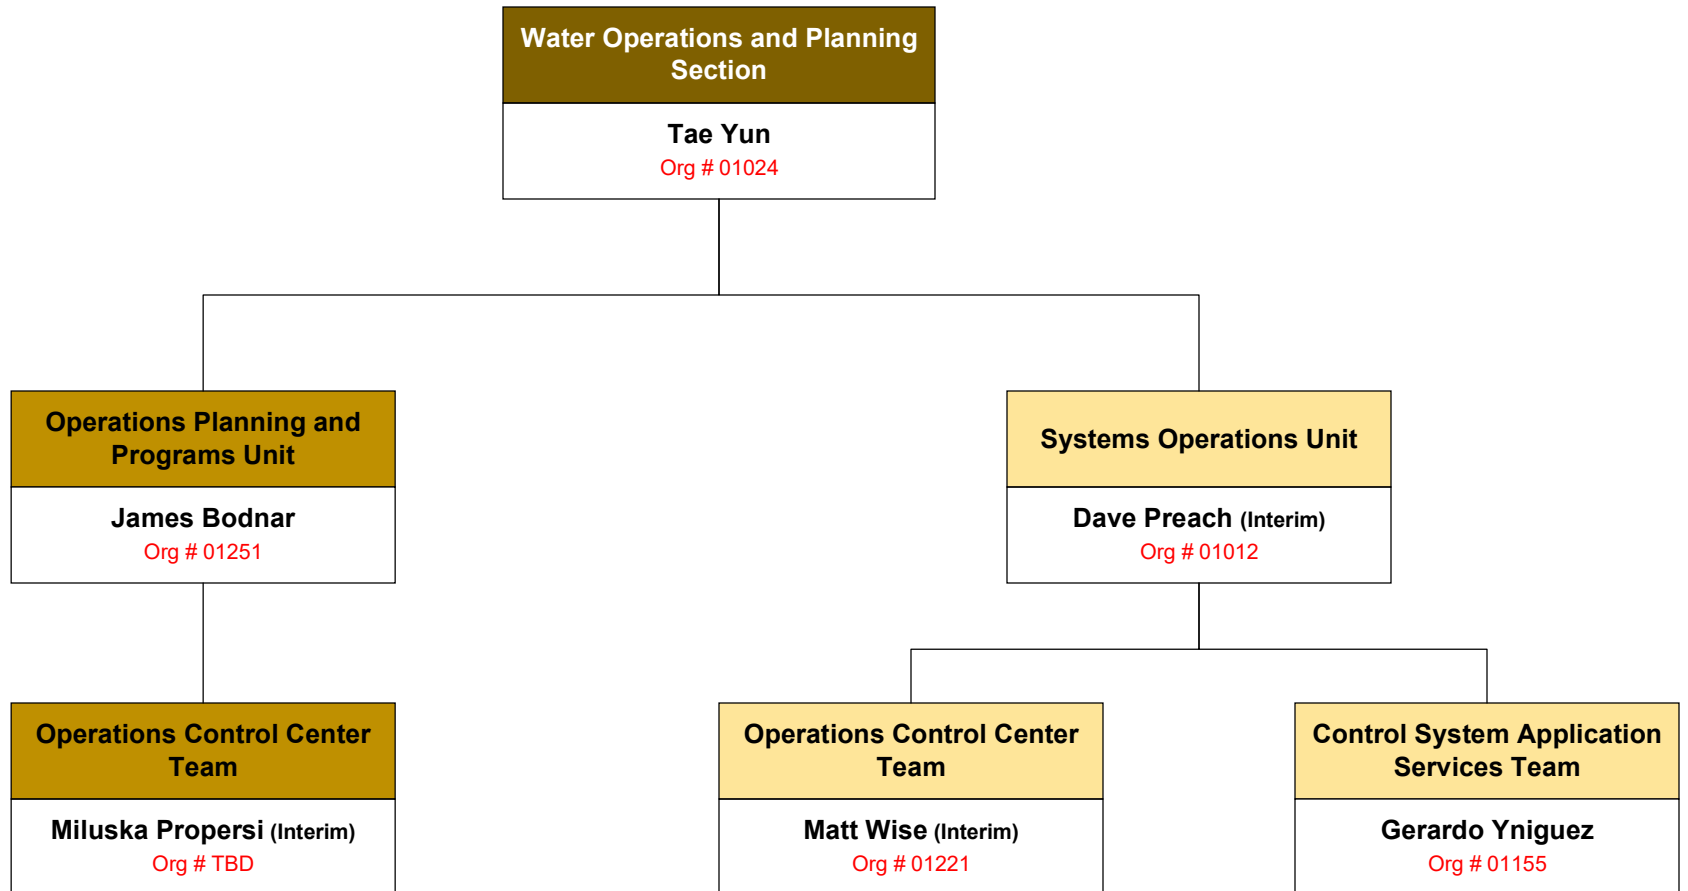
Water Operations and Planning Section

Tae Yun
Org # 01024

Operations Planning and Programs Unit

James Bodnar
Org # 01251

Systems Operations Unit

Dave Preach (Interim)
Org # 01012

Operations Control Center Team

Miluska Propersi (Interim)
Org # TBD

Operations Control Center Team

Matt Wise (Interim)
Org # 01221

Control System Application Services Team

Gerardo Yniguez
Org # 01155